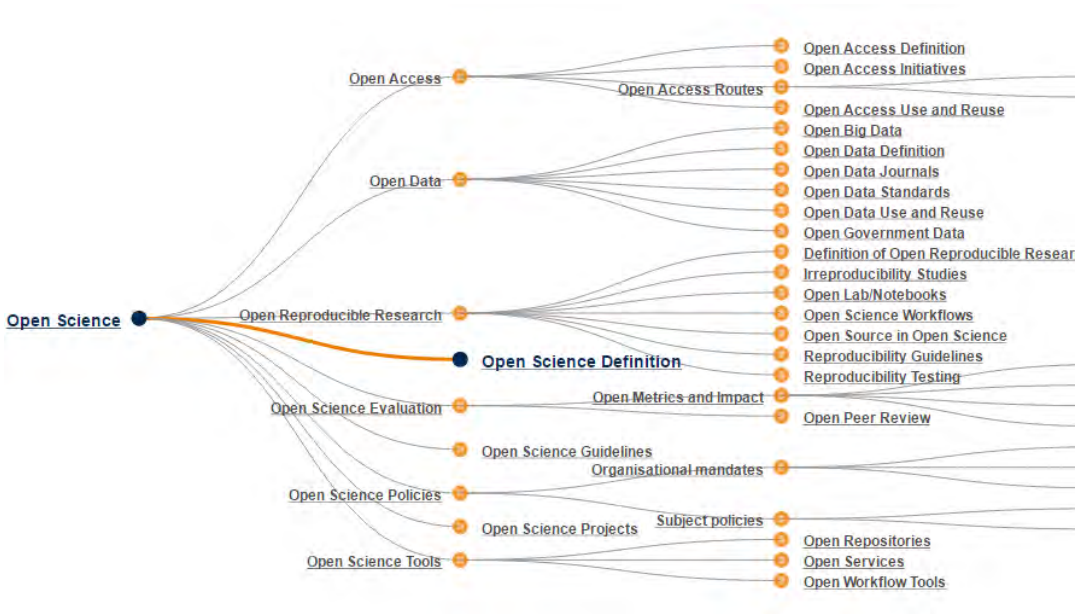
Open Science

Open Access
Open Access Definition
Open Access Initiatives
Open Access Routes
Open Access Use and Reuse

Open Data
Open Big Data
Open Data Definition
Open Data Journals
Open Data Standards
Open Data Use and Reuse
Open Government Data

Open Reproducible Research
Definition of Open Reproducible Resear
Irreproducibility Studies
Open Lab/Notebooks
Open Science Workflows
Open Source in Open Science
Reproducibility Guidelines
Reproducibility Testing

Open Science Definition

Open Science Evaluation
Open Metrics and Impact
Open Peer Review

Open Science Guidelines

Open Science Policies
Organisational mandates
Subject policies

Open Science Projects

Open Science Tools
Open Repositories
Open Services
Open Workflow Tools